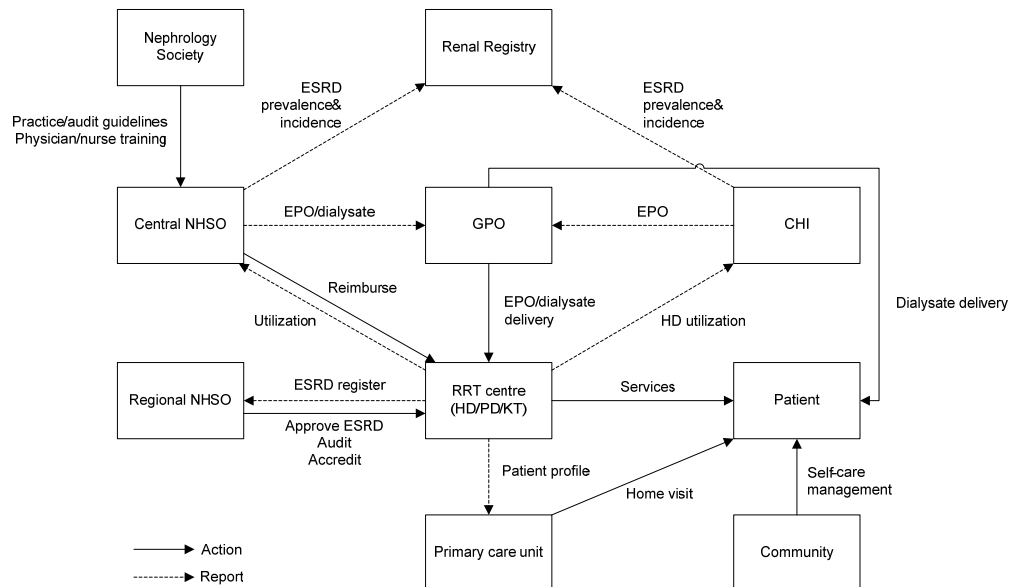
Nephrology Society

Renal Registry

Practice/audit guidelines
Physician/nurse training

ESRD prevalence& incidence

ESRD prevalence& incidence

Central NHSO

EPO/dialysate

GPO

EPO

CHI

Reimburse

Utilization

EPO/dialysate delivery

HD utilization

Dialysate delivery

Regional NHSO

ESRD register

RRT centre (HD/PD/KT)

Services

Patient

Approve ESRD
Audit
Accredit

Patient profile

Home visit

Self-care management

Primary care unit

Community

Action

Report